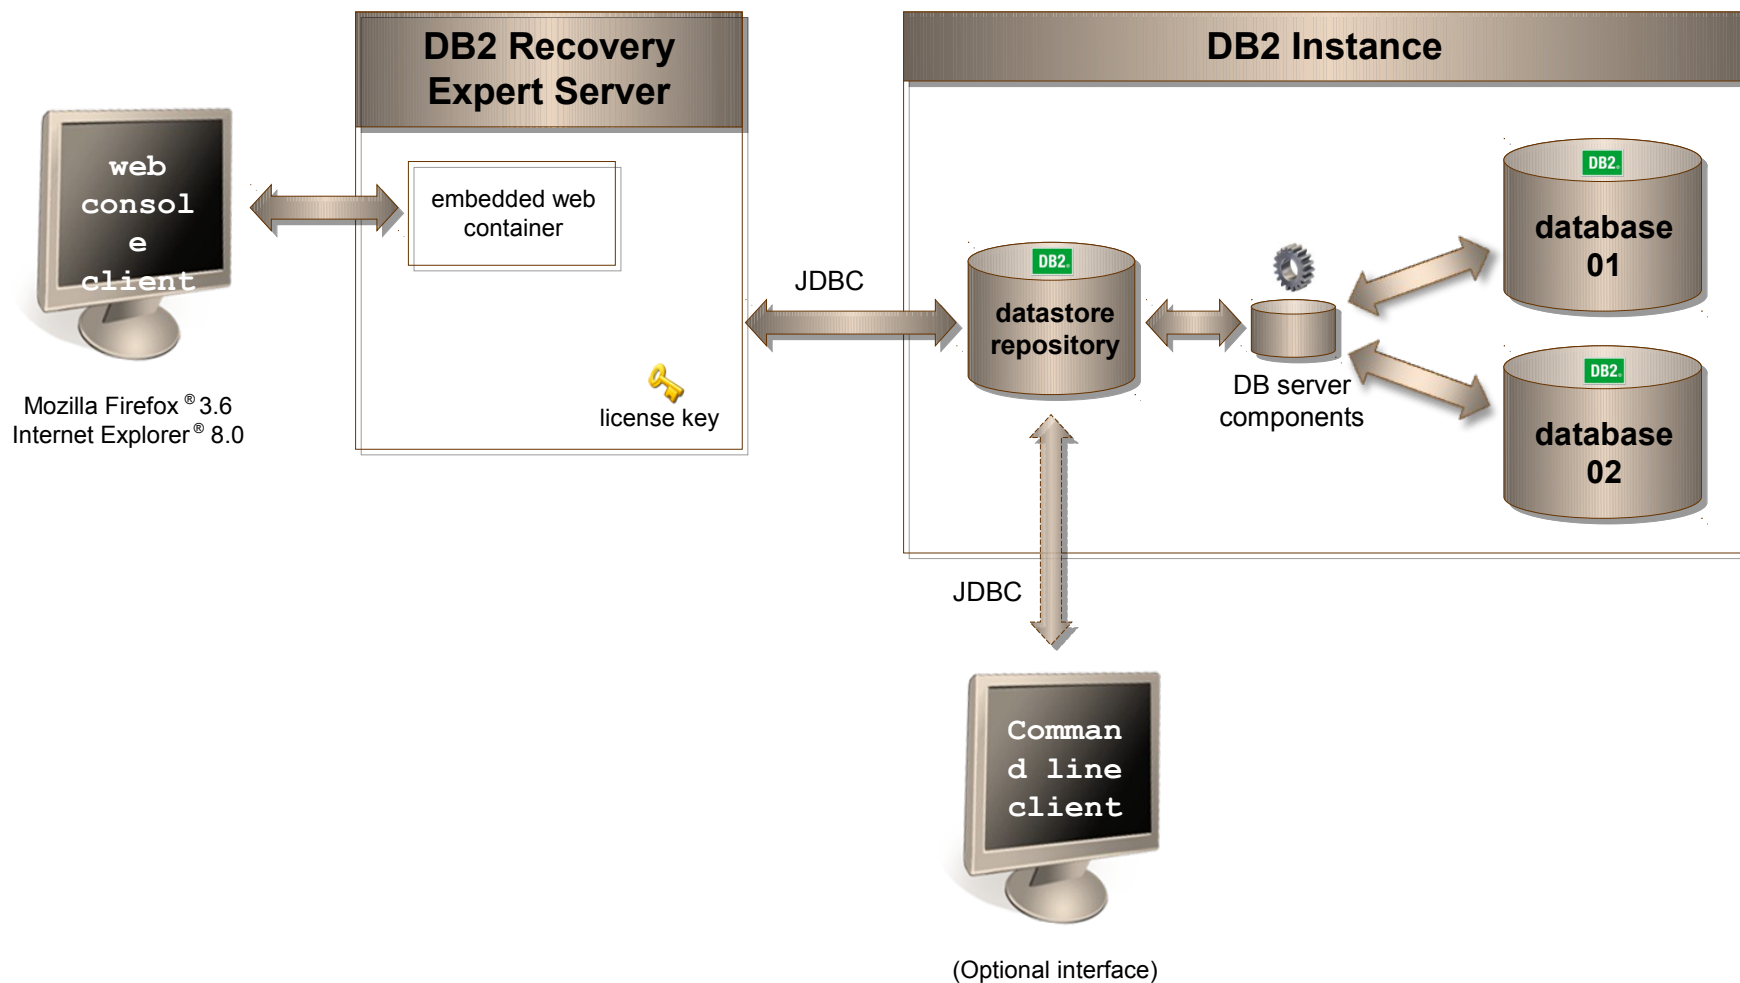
web consol e client

Mozilla Firefox ® 3.6
Internet Explorer ® 8.0

DB2 Recovery Expert Server

embedded web container

license key

JDBC

DB2 Instance

DB2

datastore repository

DB server components

DB2

database 01

DB2

database 02

JDBC

Comman d line client

(Optional interface)